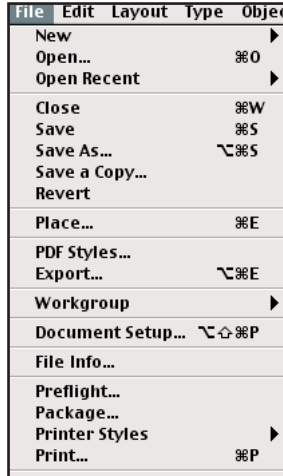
File Edit Layout Type Objec

New
Open... ⌘O
Open Recent

Close ⌘W
Save ⌘S
Save As... ⌥⌘S
Save a Copy...
Revert

Place... ⌘E

PDF Styles...
Export... ⌥⌘E

Workgroup

Document Setup... ⌥⇧⌘P

File Info...

Preflight...
Package...
Printer Styles
Print... ⌘P